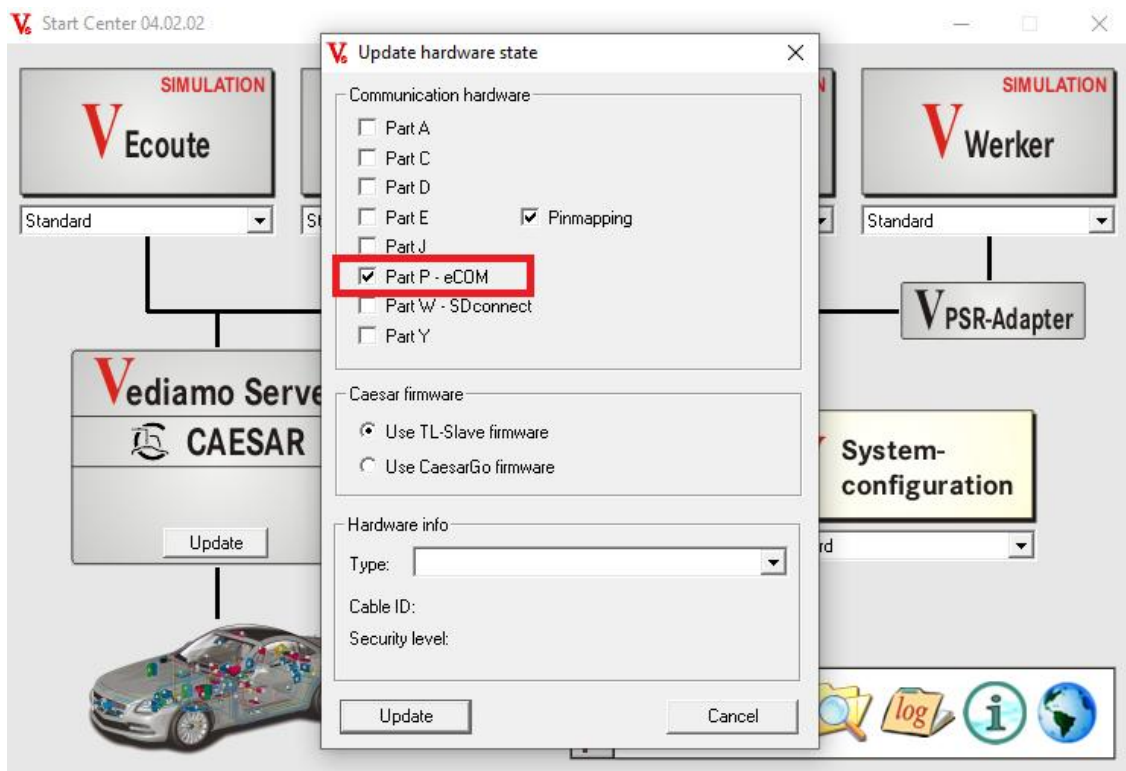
Start Center 04.02.02

SIMULATION
V Ecoute
Standard

St

SIMULATION
V Werker
Standard

V PSR-Adapter

Vediamo Serve
CAESAR
Update

System-configuration
rd

log

Update hardware state

Communication hardware
Part A
Part C
Part D
Part E
Pinmapping
Part J
Part P - eCOM
Part W - SDconnect
Part Y

Caesar firmware
Use TL-Slave firmware
Use CaesarGo firmware

Hardware info
Type:
Cable ID:
Security level:

Update
Cancel